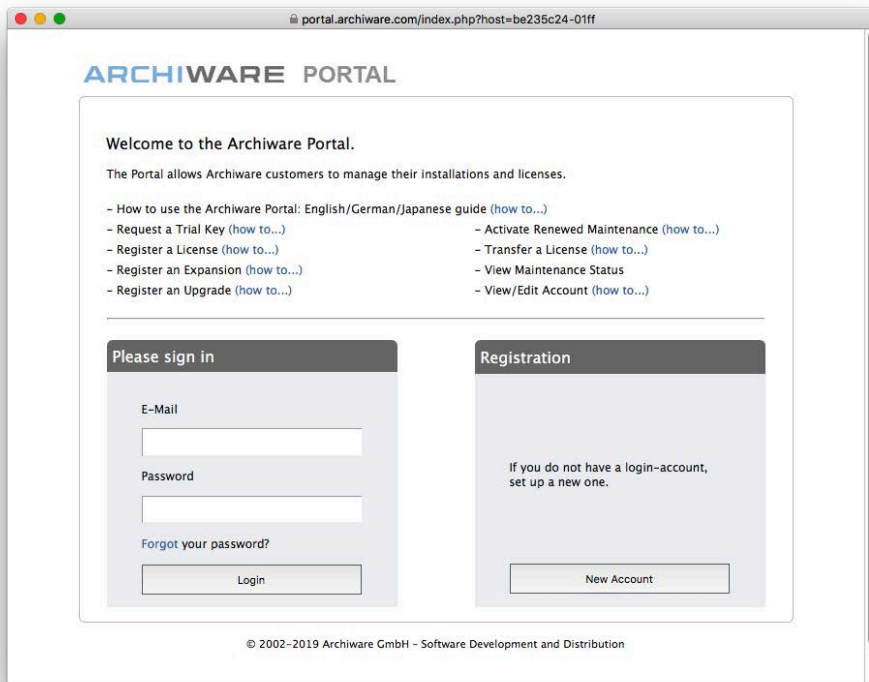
portal.archiware.com/index.php?host=be235c24-01ff

ARCHIWARE PORTAL

Welcome to the Archiware Portal.

The Portal allows Archiware customers to manage their installations and licenses.

- How to use the Archiware Portal: English/German/Japanese guide (how to...)
- Request a Trial Key (how to...)
- Register a License (how to...)
- Register an Expansion (how to...)
- Register an Upgrade (how to...)

- Activate Renewed Maintenance (how to...)
- Transfer a License (how to...)
- View Maintenance Status
- View/Edit Account (how to...)

Please sign in

E-Mail

Password

Forgot your password?

Login

Registration

If you do not have a login-account, set up a new one.

New Account

© 2002-2019 Archiware GmbH - Software Development and Distribution